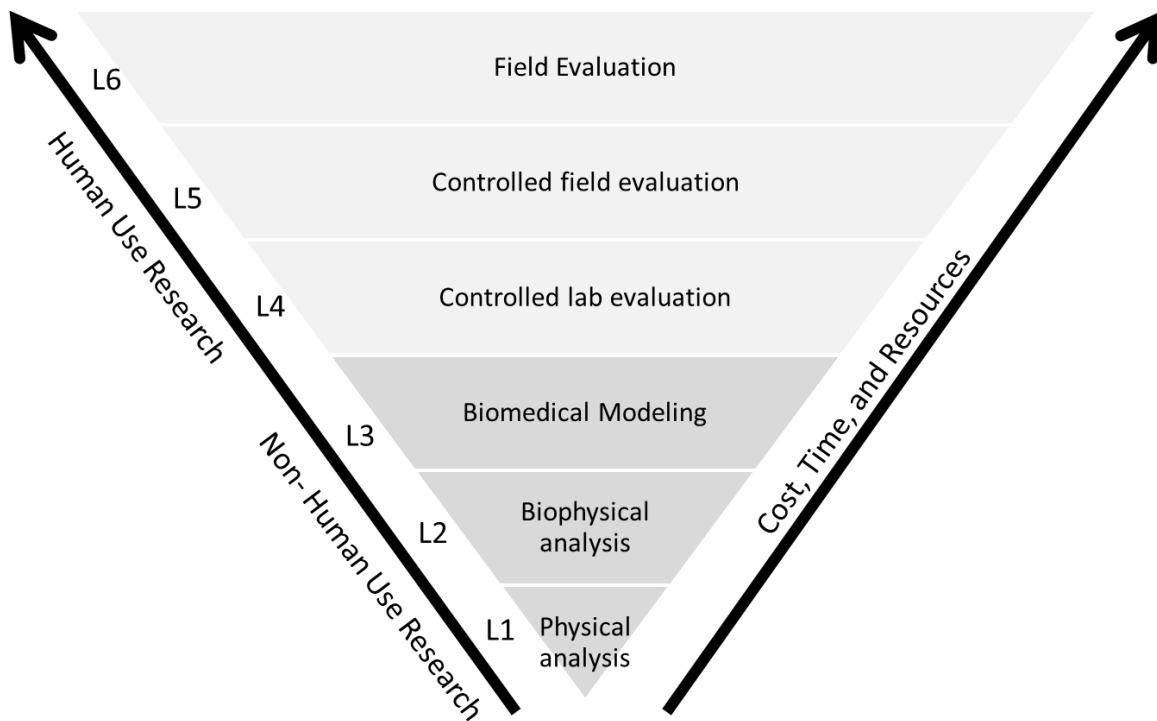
L6
Field Evaluation
L5
Controlled field evaluation
L4
Controlled lab evaluation
L3
Biomedical Modeling
L2
Biophysical analysis
L1
Physical analysis
Human Use Research
Non- Human Use Research
Cost, Time, and Resources